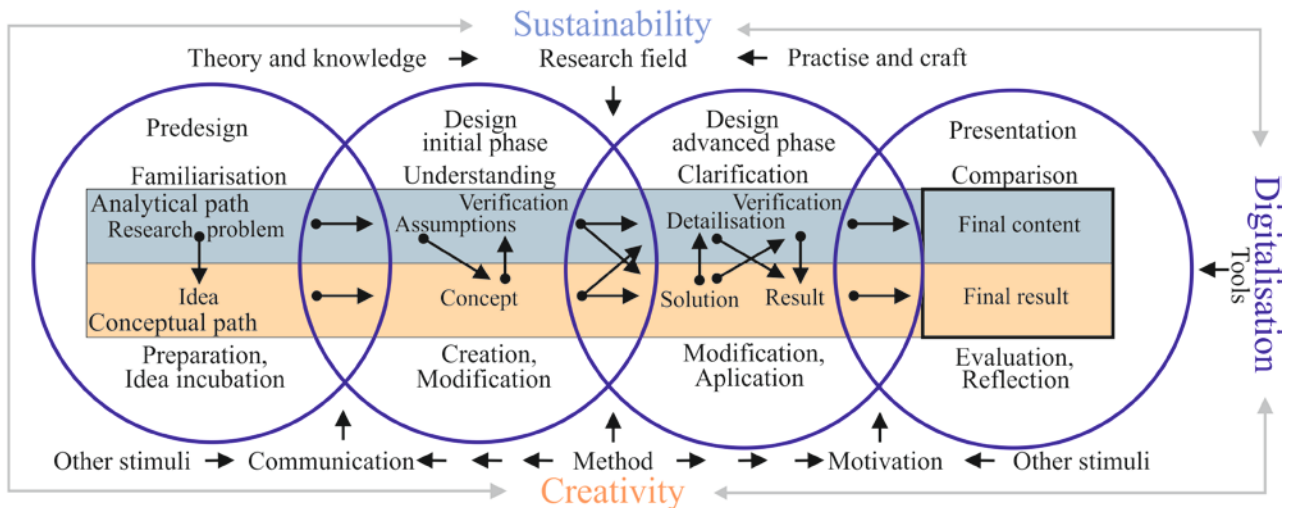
Sustainability

Theory and knowledge → Research field ← Practise and craft

Predesign

Familiarisation

Analytical path

Research problem

Idea

Conceptual path

Preparation, Idea incubation

Design initial phase

Understanding

Verification

Assumptions

Concept

Creation, Modification

Design advanced phase

Clarification

Verification

Detailisation

Solution

Result

Modification, Aplication

Presentation

Comparison

Final content

Final result

Evaluation, Reflection

Digitalisation

Tools

Other stimuli → Communication ← ← ← Method → → → Motivation ← Other stimuli

Creativity